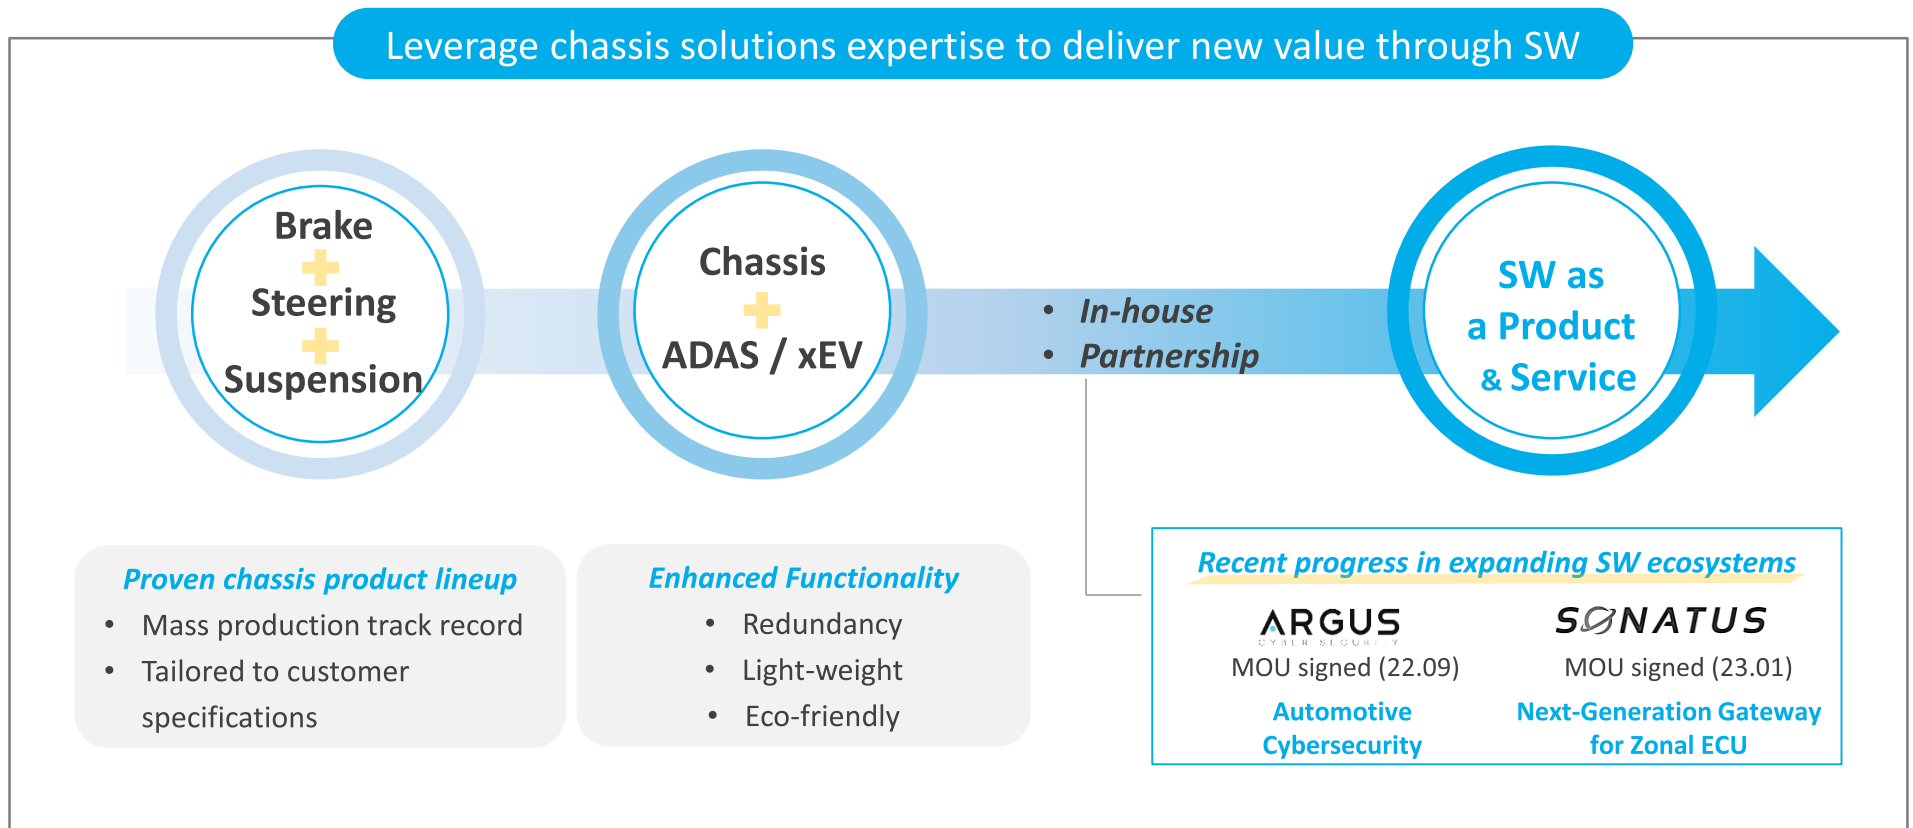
Leverage chassis solutions expertise to deliver new value through SW

Brake
Steering
Suspension

Chassis
ADAS / xEV

• In-house
• Partnership

SW as a Product & Service

Proven chassis product lineup
• Mass production track record
• Tailored to customer specifications

Enhanced Functionality
• Redundancy
• Light-weight
• Eco-friendly

Recent progress in expanding SW ecosystems

ARGUS
CYBER SECURITY
MOU signed (22.09)
Automotive Cybersecurity

SONATUS
MOU signed (23.01)
Next-Generation Gateway for Zonal ECU